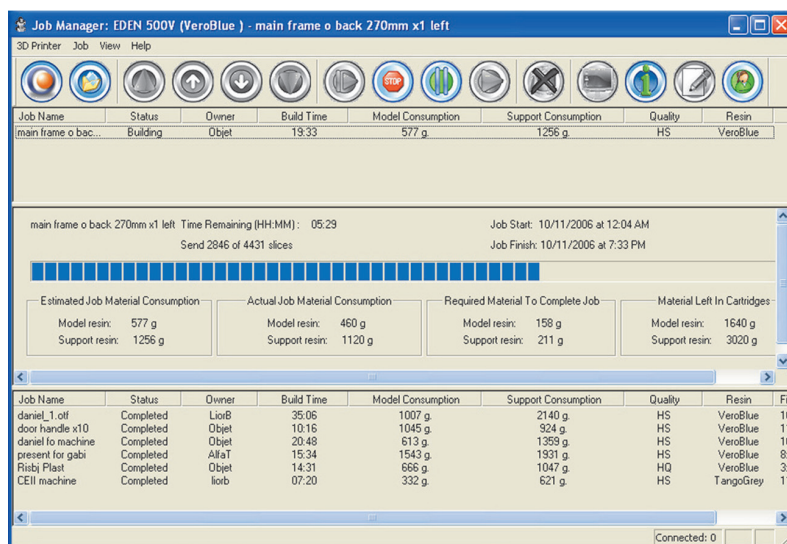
Job Manager: EDEN 500V (VeroBlue ) - main frame o back 270mm x1 left

3D Printer Job View Help

STOP

| Job Name | Status | Owner | Build Time | Model Consumption | Support Consumption | Quality | Resin |
|---|---|---|---|---|---|---|---|
| main frame o bac... | Building | Objet | 19:33 | 577 g. | 1256 g. | HS | VeroBlue |

main frame o back 270mm x1 left Time Remaining (HH:MM): 05:29

Send 2846 of 4431 slices

Job Start: 10/11/2006 at 12:04 AM

Job Finish: 10/11/2006 at 7:33 PM

Estimated Job Material Consumption
Model resin: 577 g
Support resin: 1256 g

Actual Job Material Consumption
Model resin: 460 g
Support resin: 1120 g

Required Material To Complete Job
Model resin: 158 g
Support resin: 211 g

Material Left In Cartridges
Model resin: 1640 g
Support resin: 3020 g

| Job Name | Status | Owner | Build Time | Model Consumption | Support Consumption | Quality | Resin | Fi |
|---|---|---|---|---|---|---|---|---|
| daniel_1.otf | Completed | LiorB | 35:06 | 1007 g. | 2140 g. | HS | VeroBlue | 1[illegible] |
| door handle x10 | Completed | Objet | 10:16 | 1045 g. | 924 g. | HS | VeroBlue | 1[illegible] |
| daniel fo machine | Completed | Objet | 20:48 | 613 g. | 1359 g. | HS | VeroBlue | 1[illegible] |
| present for gabi | Completed | AlfaT | 15:34 | 1543 g. | 1931 g. | HS | VeroBlue | 8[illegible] |
| Risbj Plast | Completed | Objet | 14:31 | 666 g. | 1047 g. | HQ | VeroBlue | 3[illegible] |
| CEII machine | Completed | liorb | 07:20 | 332 g. | 621 g. | HS | TangoGrey | 1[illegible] |

Connected: 0